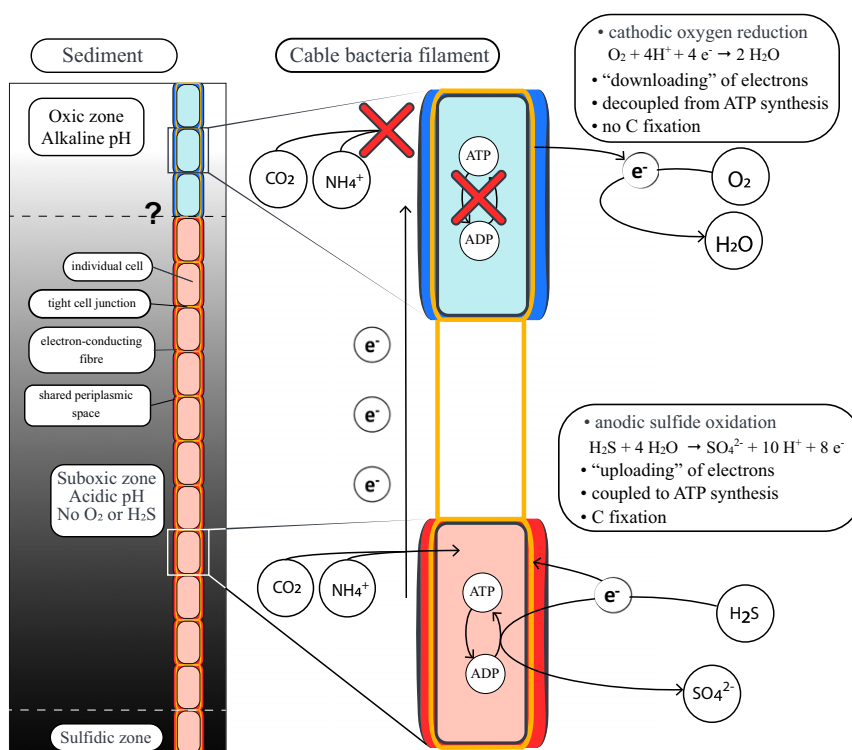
Sediment

Cable bacteria filament

Oxic zone
Alkaline pH

?

individual cell

tight cell junction

electron-conducting fibre

shared periplasmic space

Suboxic zone
Acidic pH
No $O_2$ or $H_2S$

Sulfidic zone

• cathodic oxygen reduction
$O_2 + 4H^+ + 4e^- \rightarrow 2 H_2O$
• "downloading" of electrons
• decoupled from ATP synthesis
• no C fixation

$CO_2$

$NH_4^+$

ATP

ADP

$e^-$

$O_2$

$H_2O$

$e^-$

$e^-$

$e^-$

• anodic sulfide oxidation
$H_2S + 4 H_2O \rightarrow SO_4^{2-} + 10 H^+ + 8 e^-$
• "uploading" of electrons
• coupled to ATP synthesis
• C fixation

$CO_2$

$NH_4^+$

ATP

ADP

$e^-$

$H_2S$

$SO_4^{2-}$